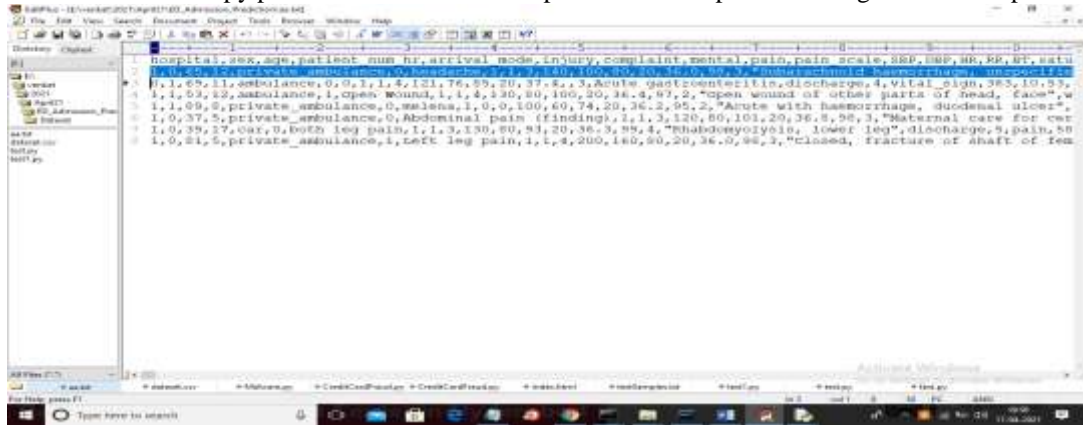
hospital,sex,age,patient_num_hr,arrival_mode,injury,complaint,mental,pain,pain_scale,SBP,DBP,HR,RR,BT,satu
1,0,65,12,private_ambulance,0,headache,1,1,3,140,100,80,20,36.0,98,3,"Subarachnoid haemorrhage, unspecifie
0,1,69,11,ambulance,0,0,1,1,4,121,76,85,20,37.4,,3,Acute gastroenteritis,discharge,4,vital_sign,383,10.53,
1,1,53,12,ambulance,1,open wound,1,1,4,130,80,100,20,36.4,97,2,"open wound of other parts of head, face",
1,1,69,8,private_ambulance,0,melena,1,0,0,100,60,74,20,36.2,95,2,"Acute with haemorrhage, duodenal ulcer",
1,0,37,5,private_ambulance,0,Abdominal pain (finding),1,1,3,120,80,101,20,36.8,98,3,"Maternal care for cer
1,0,39,17,car,0,both leg pain,1,1,3,130,80,93,20,36.3,99,4,"Rhabdomyolysis, lower leg",discharge,5,pain,58
1,0,81,5,private_ambulance,1,Left leg pain,1,1,4,200,160,90,20,36.0,96,3,"closed, fracture of shaft of fem